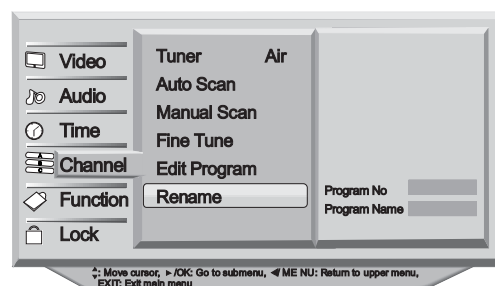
Video
Audio
Time
Channel
Function
Lock

Tuner Air
Auto Scan
Manual Scan
Fine Tune
Edit Program
Rename

Program No
Program Name

⬍: Move cursor, ►/OK: Go to submenu, ◄ME NU: Return to upper menu, EXIT: Exit main menu